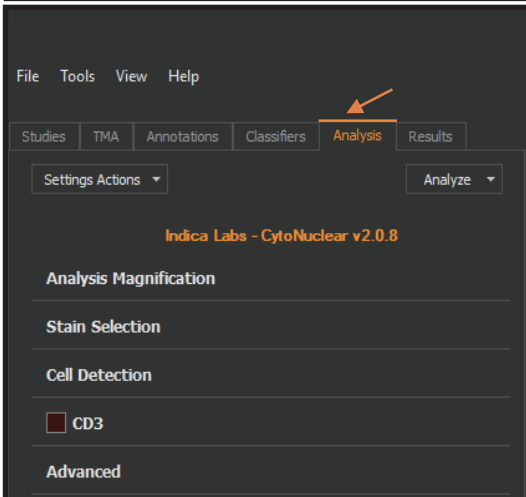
File Tools View Help

Studies TMA Annotations Classifiers Analysis Results

Settings Actions ▾

Analyze ▾

Indica Labs - CytoNuclear v2.0.8

Analysis Magnification

Stain Selection

Cell Detection

CD3

Advanced